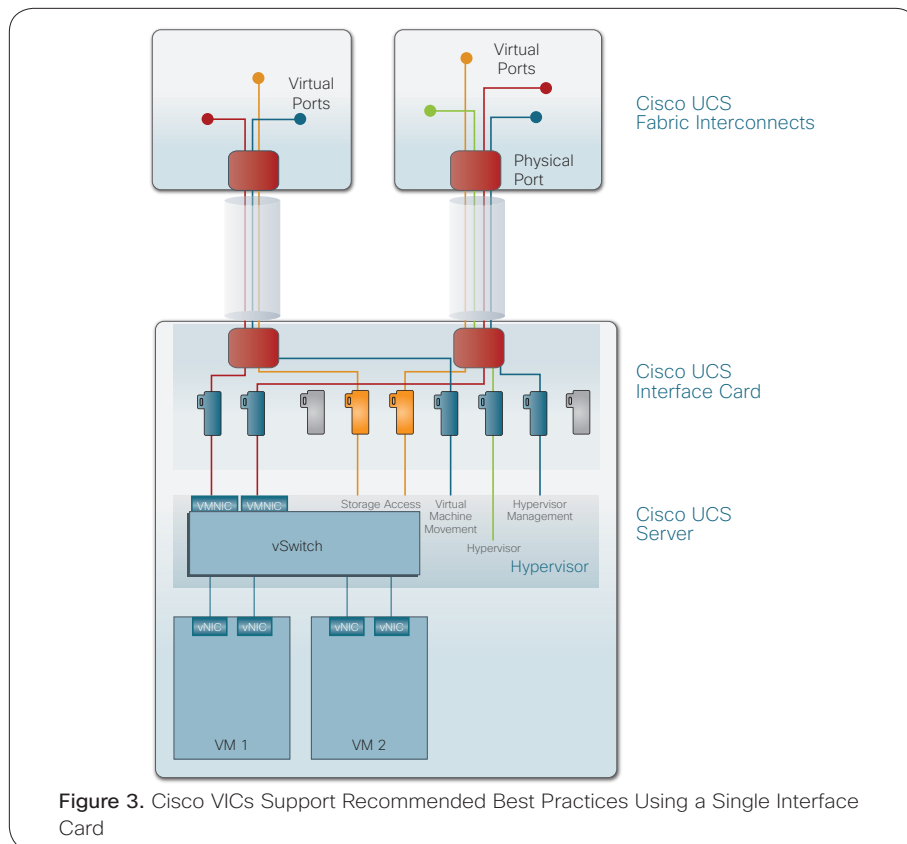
Virtual Ports

Virtual Ports

Physical Port

Cisco UCS Fabric Interconnects

Cisco UCS Interface Card

VMNIC

VMNIC

Storage Access

Virtual Machine Movement

Hypervisor Management

Hypervisor

vSwitch

Hypervisor

Cisco UCS Server

vNIC

vNIC

vNIC

vNIC

VM 1

VM 2

Figure 3. Cisco VICs Support Recommended Best Practices Using a Single Interface Card